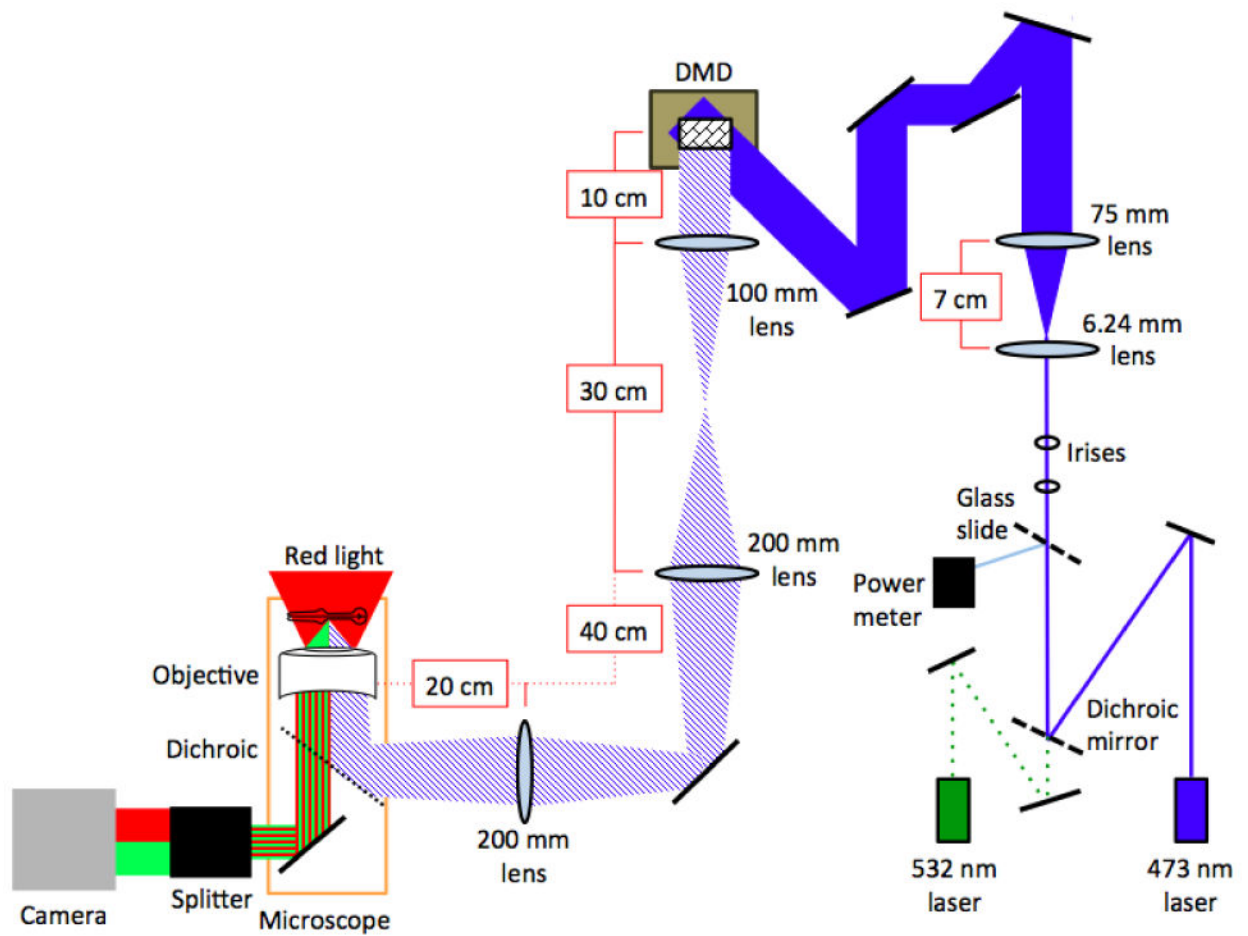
DMD

10 cm

100 mm lens

30 cm

200 mm lens

40 cm

20 cm

75 mm lens

7 cm

6.24 mm lens

Irises

Glass slide

Power meter

Dichroic mirror

Red light

Objective

Dichroic

200 mm lens

Camera

Splitter

Microscope

532 nm laser

473 nm laser